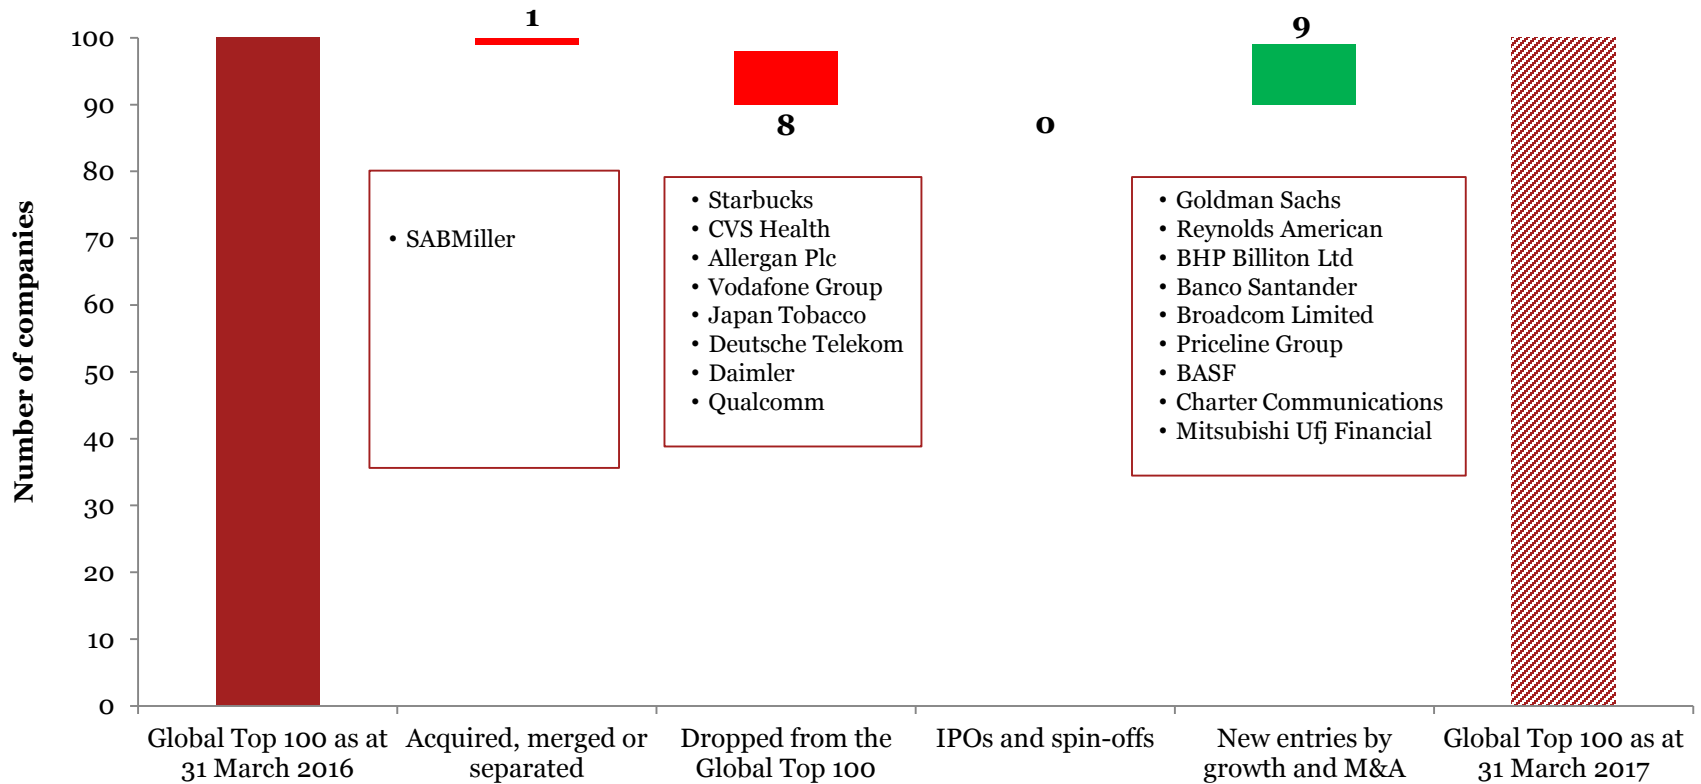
Number of companies

100
90
80
70
60
50
40
30
20
10
0

1

8

0

9

• SABMiller

• Starbucks
• CVS Health
• Allergan Plc
• Vodafone Group
• Japan Tobacco
• Deutsche Telekom
• Daimler
• Qualcomm

• Goldman Sachs
• Reynolds American
• BHP Billiton Ltd
• Banco Santander
• Broadcom Limited
• Priceline Group
• BASF
• Charter Communications
• Mitsubishi Ufj Financial

Global Top 100 as at 31 March 2016

Acquired, merged or separated

Dropped from the Global Top 100

IPOs and spin-offs

New entries by growth and M&A

Global Top 100 as at 31 March 2017